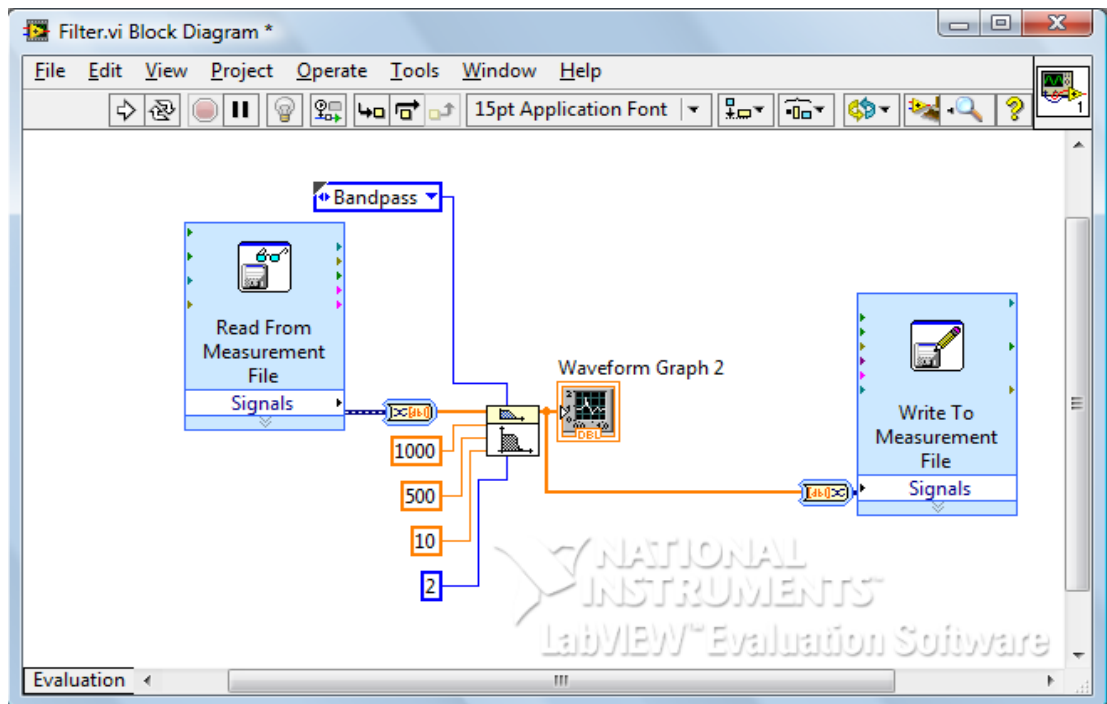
Filter.vi Block Diagram *

File Edit View Project Operate Tools Window Help

15pt Application Font

Bandpass

Read From Measurement File

Signals

Waveform Graph 2

DBL

1000

500

10

2

Write To Measurement File

Signals

NATIONAL INSTRUMENTS™

LabVIEW™ Evaluation Software

Evaluation

1